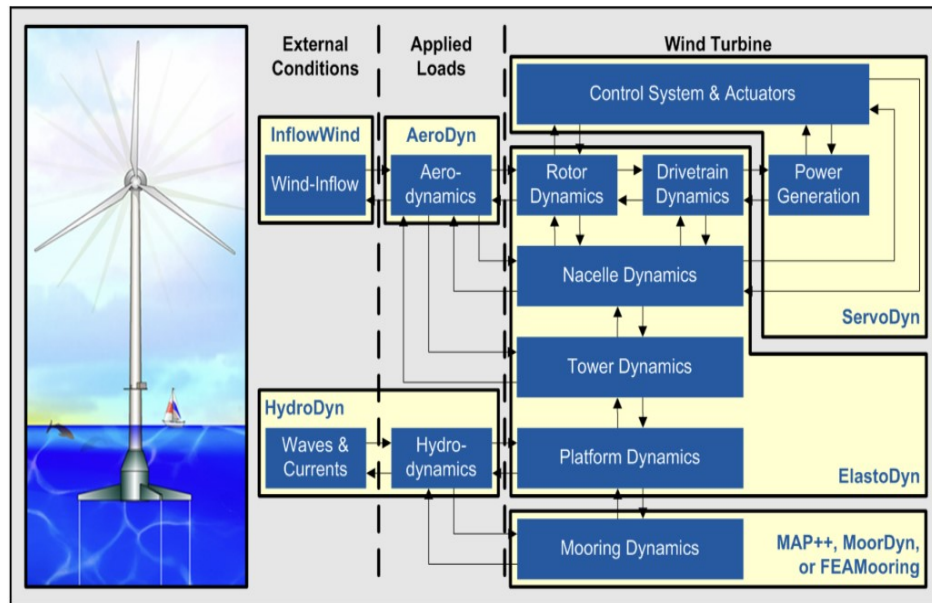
External Conditions

Applied Loads

Wind Turbine

Control System & Actuators

InflowWind

Wind-Inflow

AeroDyn

Aero-dynamics

Rotor Dynamics

Drivetrain Dynamics

Power Generation

Nacelle Dynamics

ServoDyn

Tower Dynamics

HydroDyn

Waves & Currents

Hydro-dynamics

Platform Dynamics

ElastoDyn

Mooring Dynamics

MAP++, MoorDyn, or FEAMooring